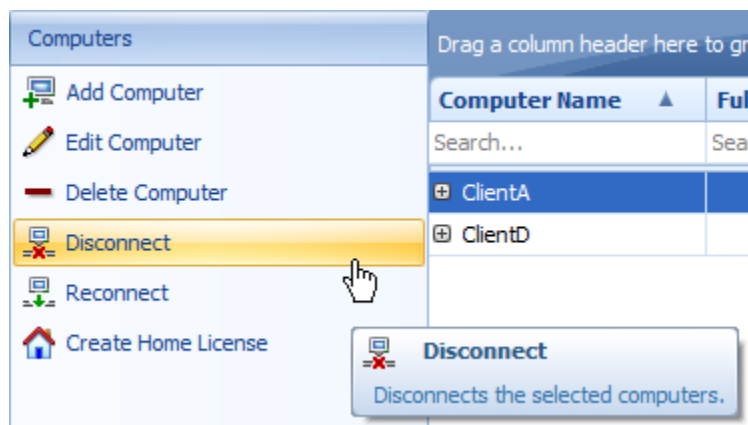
Computers

Add Computer

Edit Computer

Delete Computer

Disconnect

Reconnect

Create Home License

Drag a column header here to gr

| Computer Name ▲ | Ful |
|---|---|
| Search... | Sea |
| ⊞ ClientA | |
| ⊞ ClientD | |

Disconnect

Disconnects the selected computers.